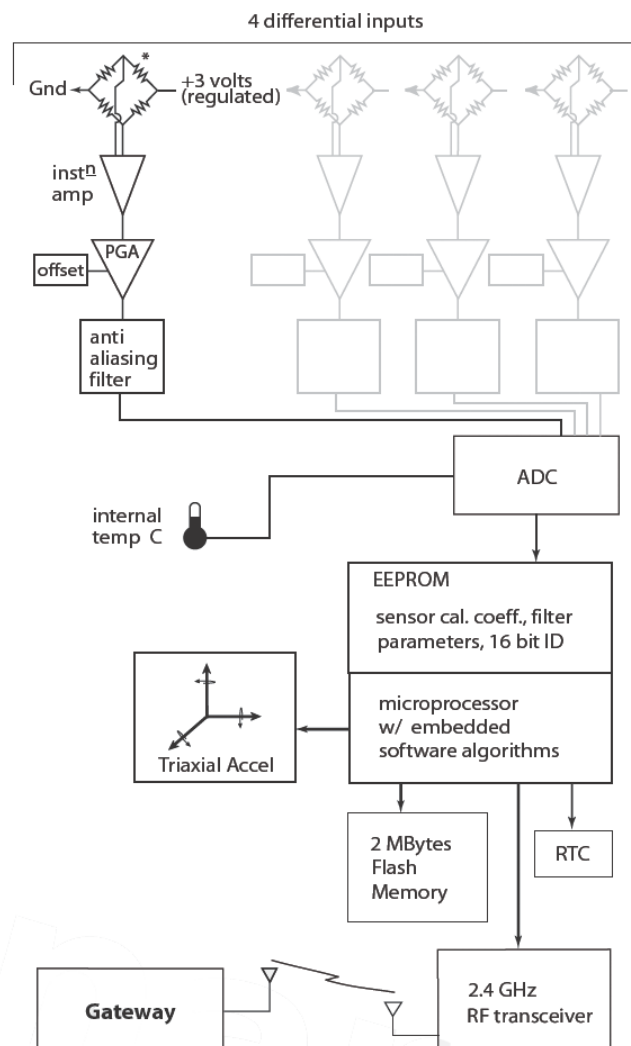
4 differential inputs

Gnd

*

+3 volts (regulated)

inst$^{\underline{n}}$ amp

PGA

offset

anti aliasing filter

ADC

internal temp C

EEPROM

sensor cal. coeff., filter parameters, 16 bit ID

microprocessor w/ embedded software algorithms

Triaxial Accel

2 MBytes Flash Memory

RTC

Gateway

2.4 GHz RF transceiver